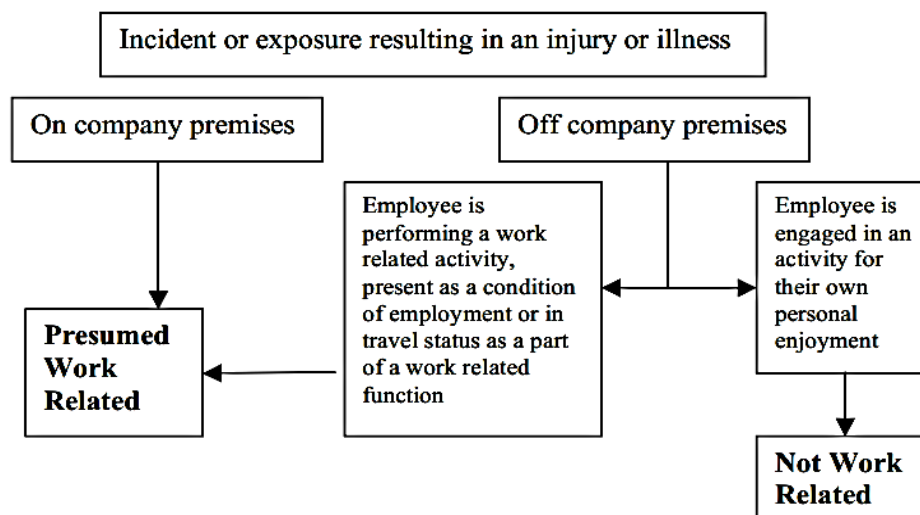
Incident or exposure resulting in an injury or illness

On company premises

Off company premises

Employee is performing a work related activity, present as a condition of employment or in travel status as a part of a work related function

Employee is engaged in an activity for their own personal enjoyment

Presumed Work Related

Not Work Related